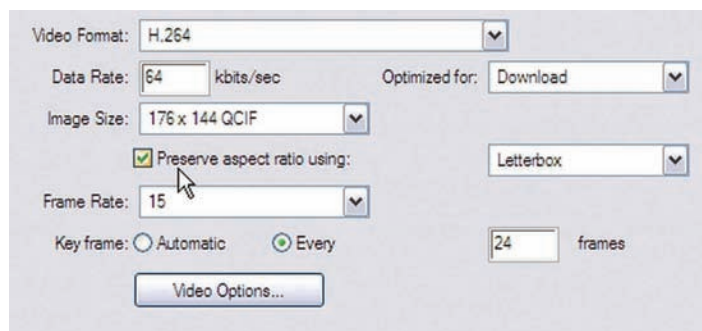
Video Format: H.264

Data Rate: 64 kbits/sec Optimized for: Download

Image Size: 176 x 144 QCIF

Preserve aspect ratio using: Letterbox

Frame Rate: 15

Key frame: Automatic Every 24 frames

Video Options...